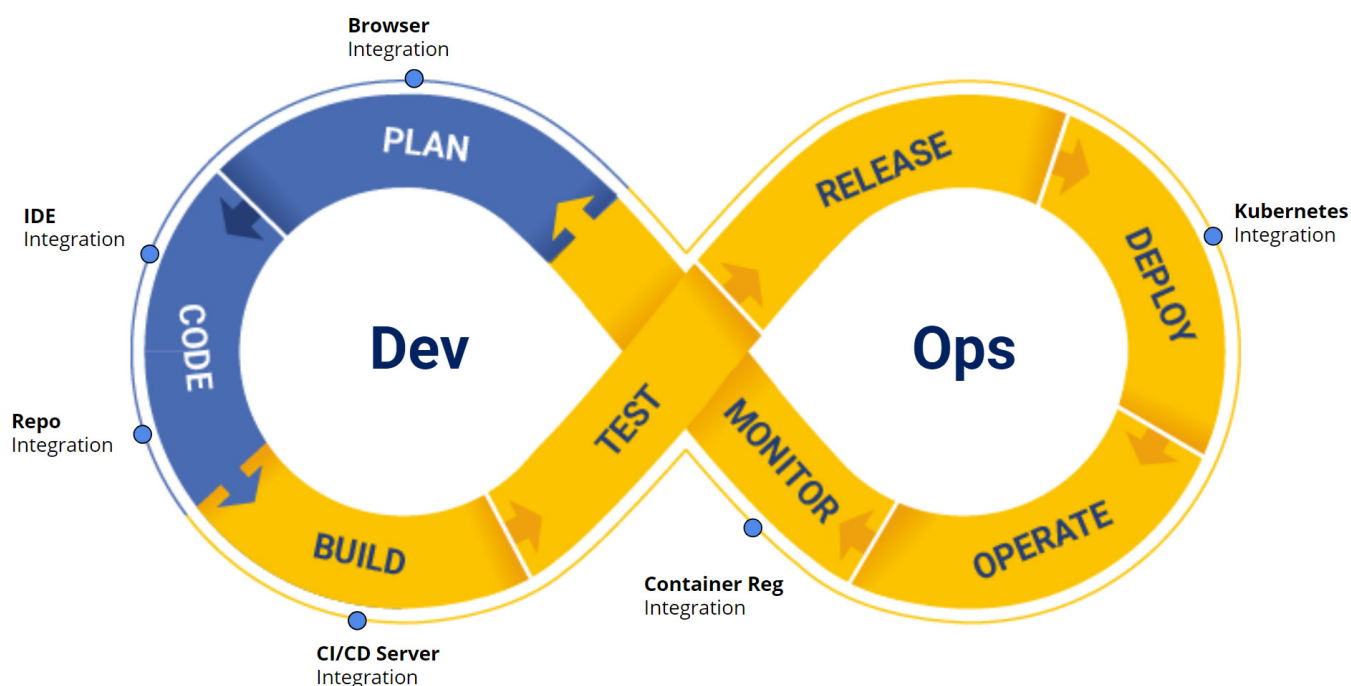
Browser
Integration

IDE
Integration

PLAN

CODE

Repo
Integration

BUILD

CI/CD Server
Integration

TEST

Dev

RELEASE

Kubernetes
Integration

DEPLOY

Ops

OPERATE

MONITOR

Container Reg
Integration